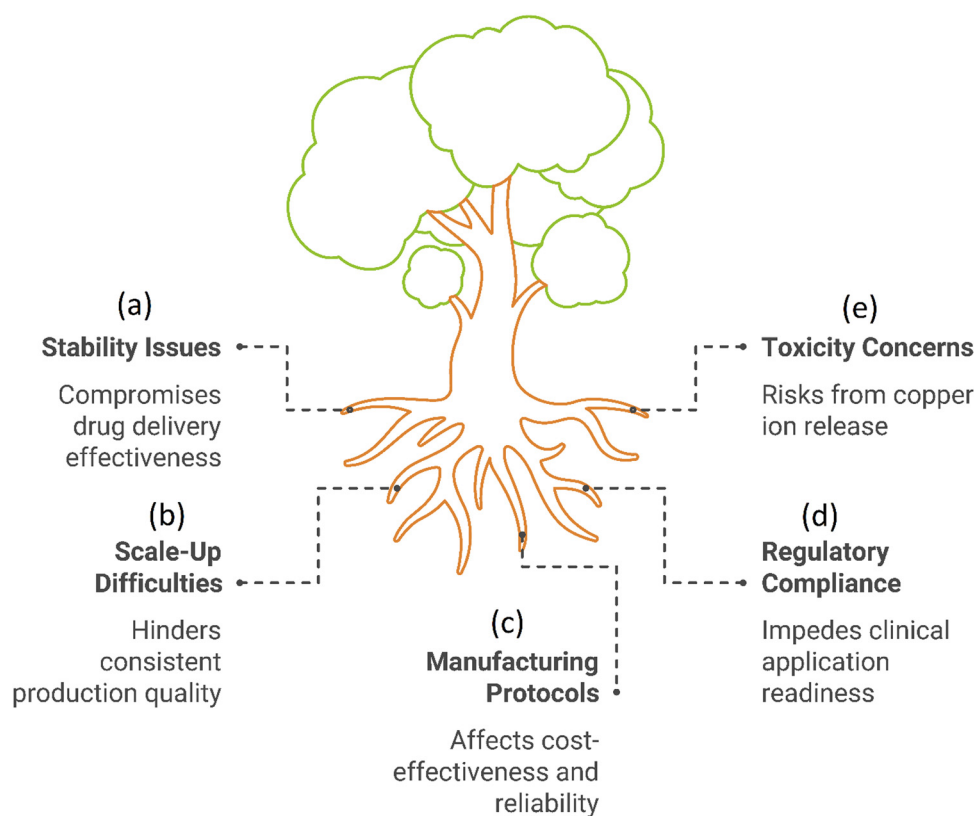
(a)
Stability Issues

Compromises drug delivery effectiveness

(b)
Scale-Up Difficulties

Hinders consistent production quality

(c)
Manufacturing Protocols

Affects cost-effectiveness and reliability

(d)
Regulatory Compliance

Impedes clinical application readiness

(e)
Toxicity Concerns

Risks from copper ion release